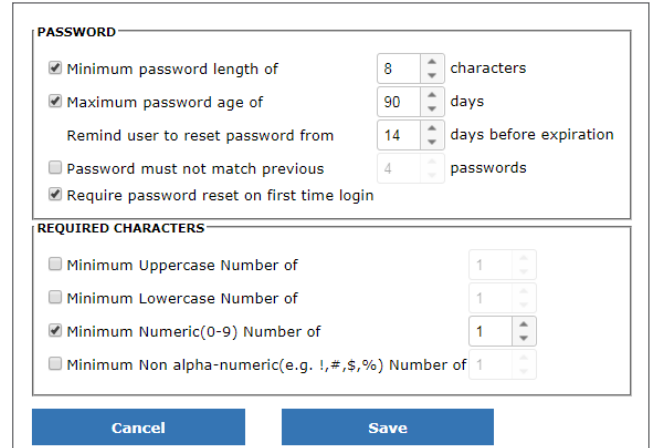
PASSWORD

Minimum password length of 8 characters

Maximum password age of 90 days

Remind user to reset password from 14 days before expiration

Password must not match previous 4 passwords

Require password reset on first time login

REQUIRED CHARACTERS

Minimum Uppercase Number of 1

Minimum Lowercase Number of 1

Minimum Numeric(0-9) Number of 1

Minimum Non alpha-numeric(e.g. !,#,$,%) Number of 1

Cancel

Save